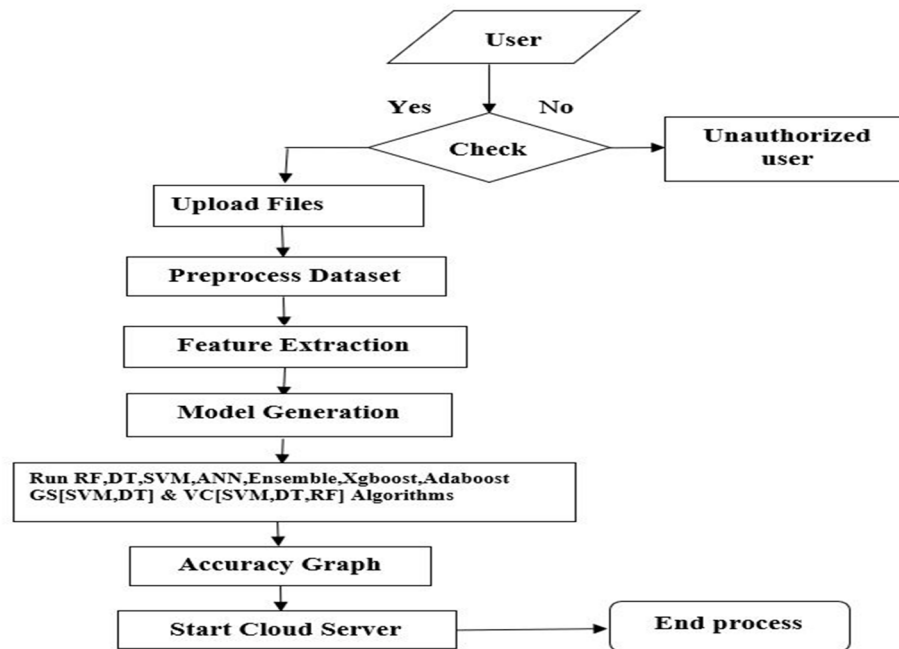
User

Yes

No

Check

Unauthorized user

Upload Files

Preprocess Dataset

Feature Extraction

Model Generation

Run RF,DT,SVM,ANN,Ensemble,Xgboost,Adaboost GS[SVM,DT] & VC[SVM,DT,RF] Algorithms

Accuracy Graph

Start Cloud Server

End process